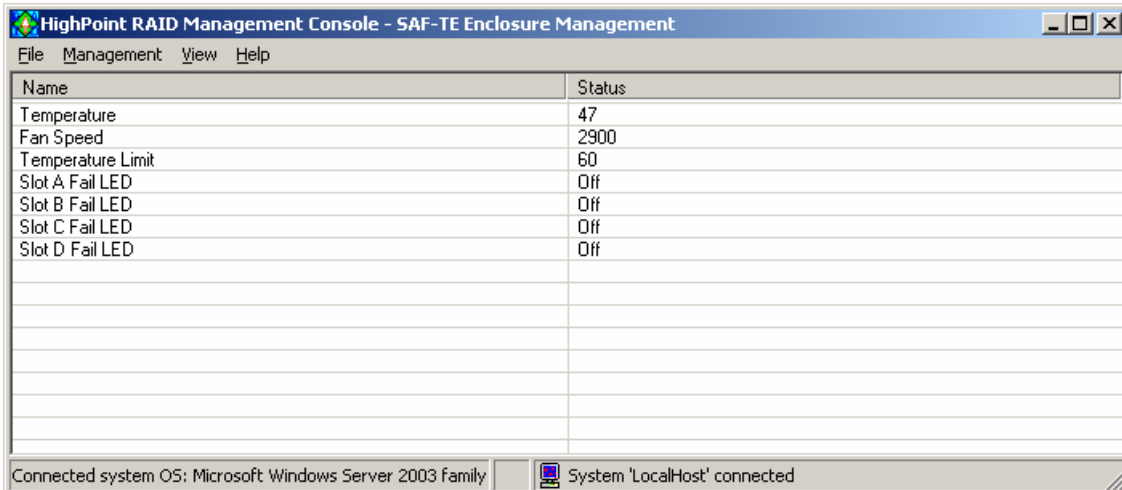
HighPoint RAID Management Console - SAF-TE Enclosure Management

File Management View Help

| Name | Status |
|---|---|
| Temperature | 47 |
| Fan Speed | 2900 |
| Temperature Limit | 60 |
| Slot A Fail LED | Off |
| Slot B Fail LED | Off |
| Slot C Fail LED | Off |
| Slot D Fail LED | Off |

Connected system OS: Microsoft Windows Server 2003 family

System 'LocalHost' connected